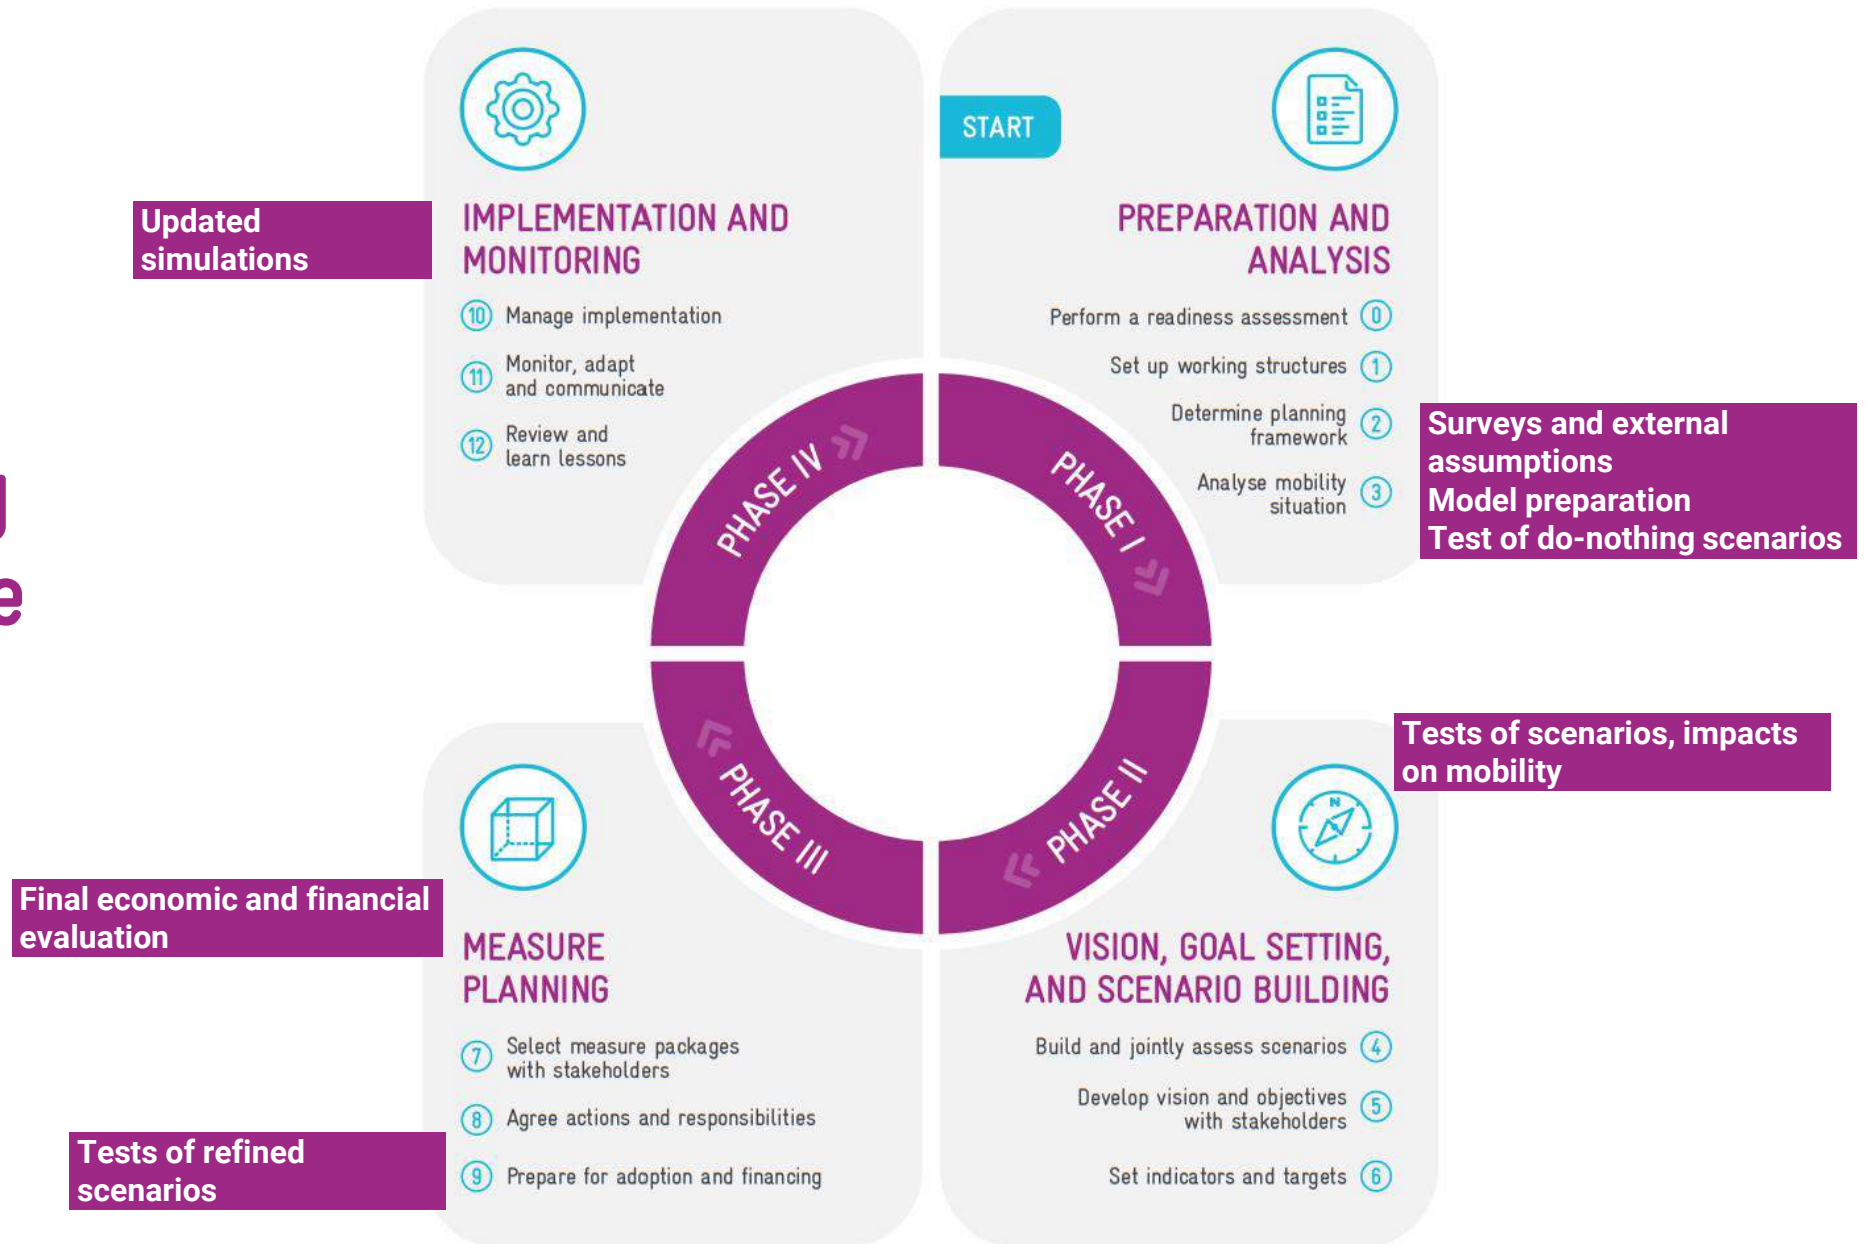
Updated simulations

IMPLEMENTATION AND MONITORING

10 Manage implementation

11 Monitor, adapt and communicate

12 Review and learn lessons

START

PREPARATION AND ANALYSIS

Perform a readiness assessment 0

Set up working structures 1

Determine planning framework 2

Analyse mobility situation 3

Surveys and external assumptions
Model preparation
Test of do-nothing scenarios

PHASE IV

PHASE I

PHASE III

PHASE II

Tests of scenarios, impacts on mobility

Final economic and financial evaluation

MEASURE PLANNING

7 Select measure packages with stakeholders

8 Agree actions and responsibilities

9 Prepare for adoption and financing

VISION, GOAL SETTING, AND SCENARIO BUILDING

Build and jointly assess scenarios 4

Develop vision and objectives with stakeholders 5

Set indicators and targets 6

Tests of refined scenarios